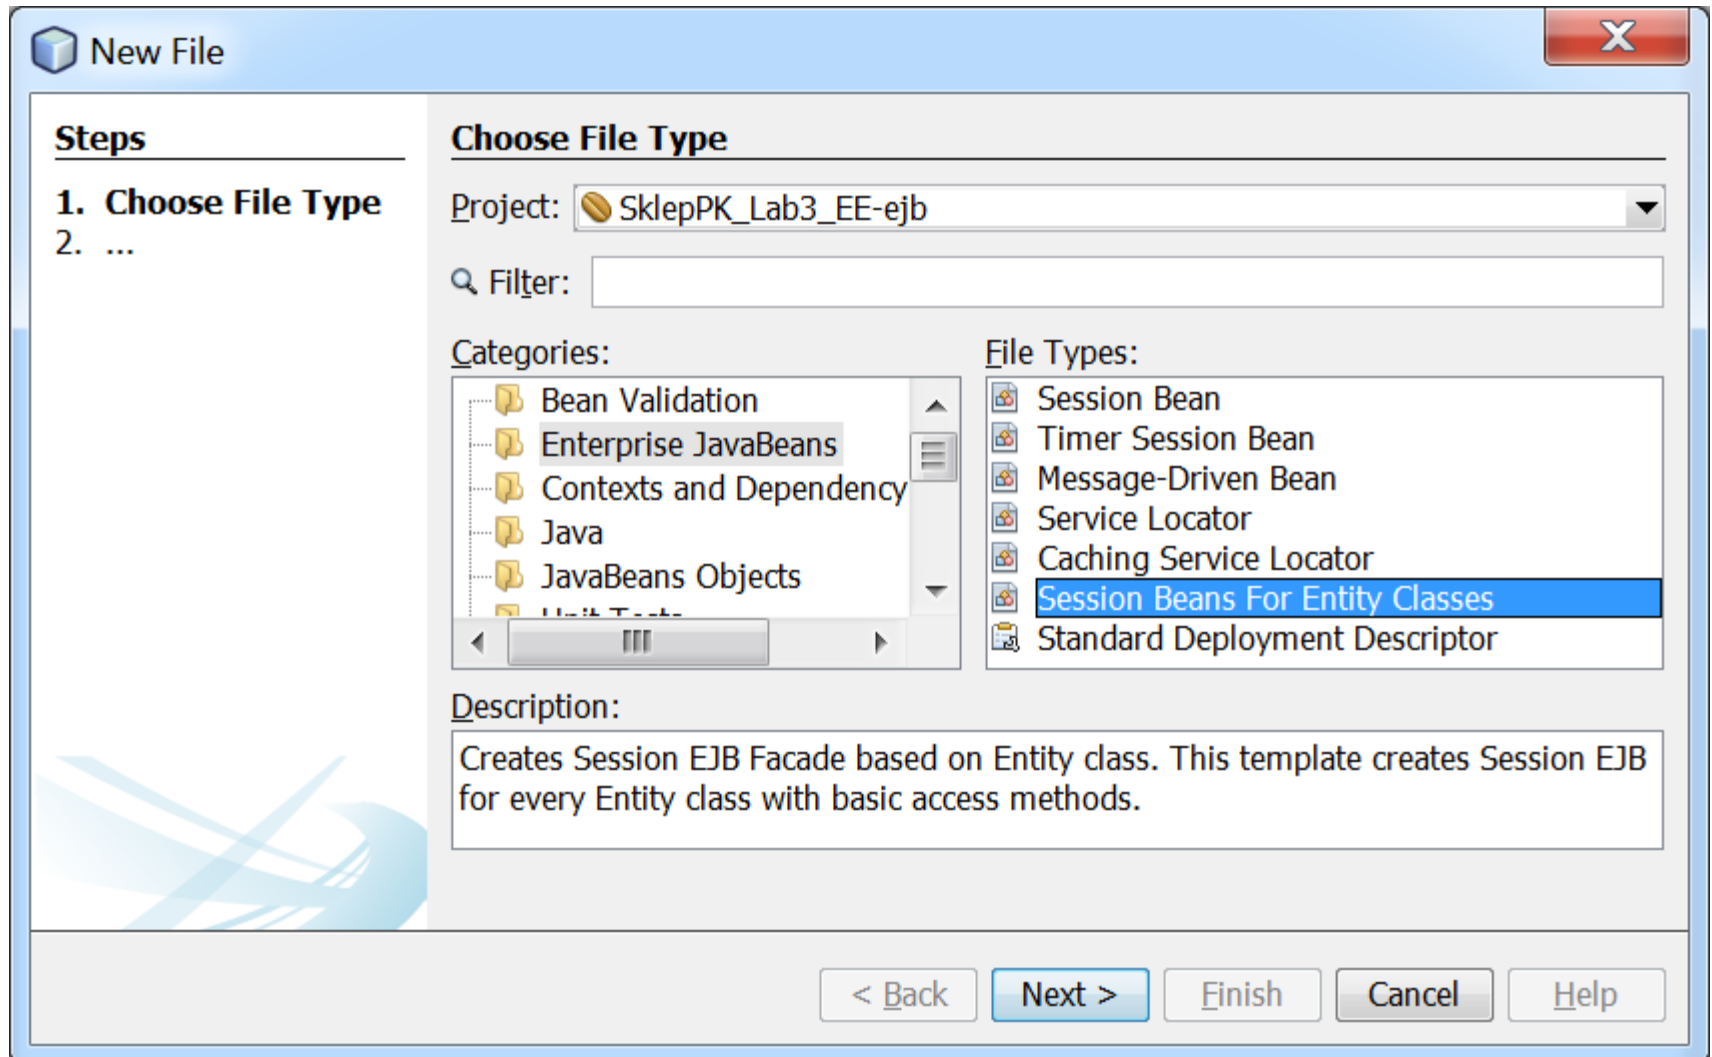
New File

Steps

1. Choose File Type
2. ...

Choose File Type

Project: SklepPK_Lab3_EE-ejb

Filter:

Categories:
Bean Validation
Enterprise JavaBeans
Contexts and Dependency
Java
JavaBeans Objects
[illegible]

File Types:
Session Bean
Timer Session Bean
Message-Driven Bean
Service Locator
Caching Service Locator
Session Beans For Entity Classes
Standard Deployment Descriptor

Description:
Creates Session EJB Facade based on Entity class. This template creates Session EJB for every Entity class with basic access methods.

< Back | Next > | Finish | Cancel | Help